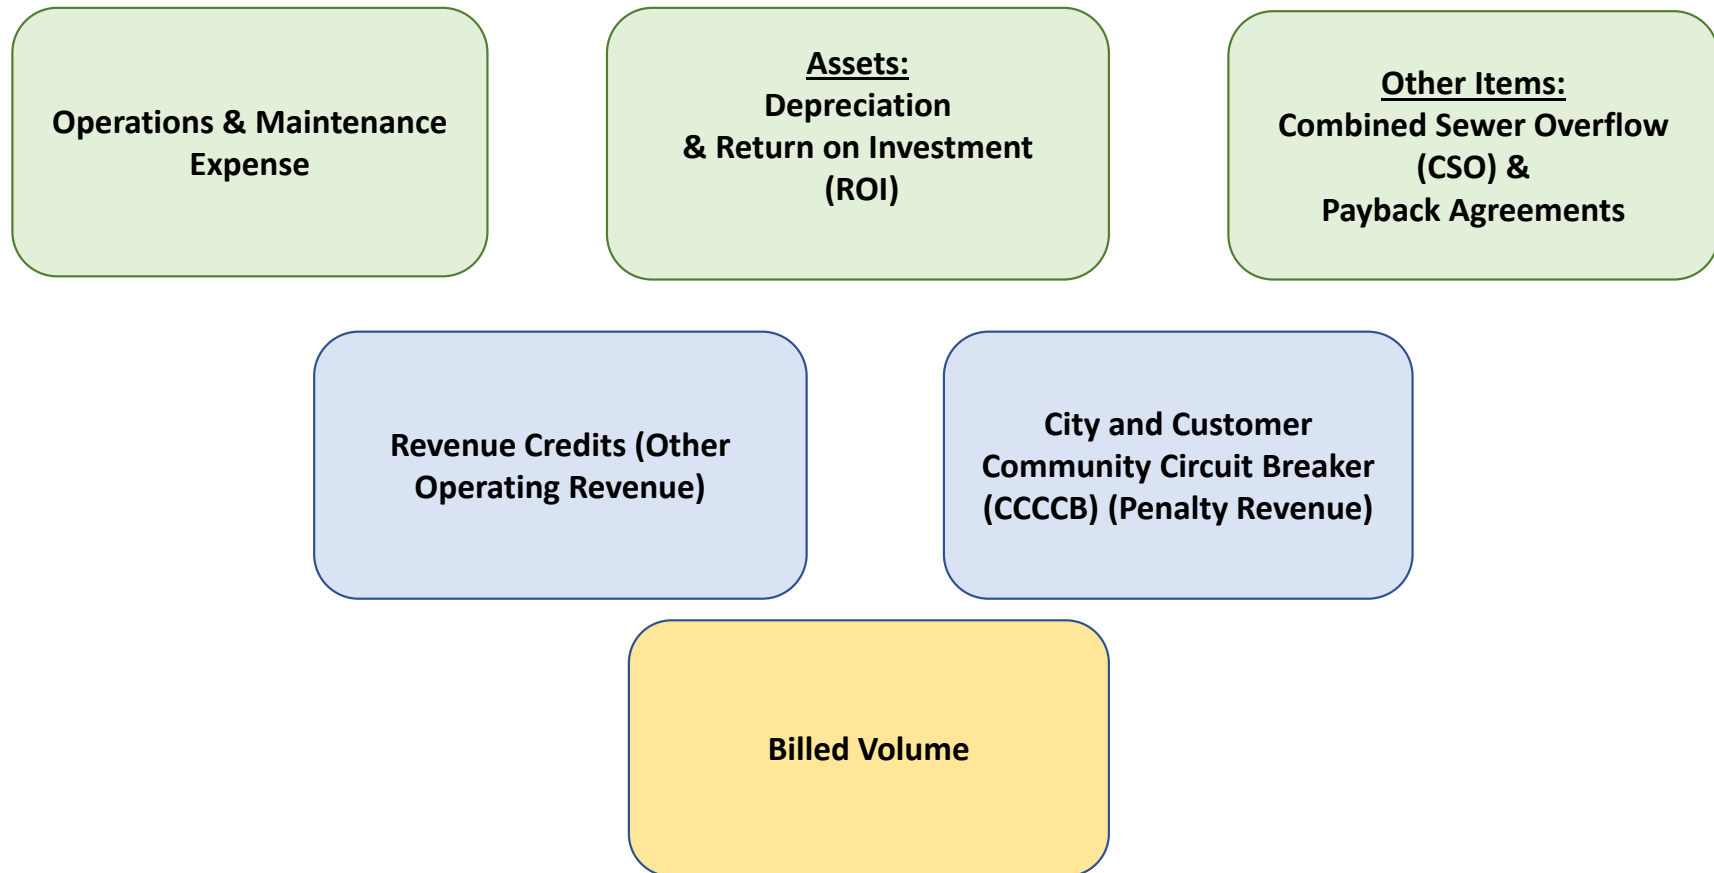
Operations & Maintenance Expense

Assets:
Depreciation
& Return on Investment
(ROI)

Other Items:
Combined Sewer Overflow
(CSO) &
Payback Agreements

Revenue Credits (Other Operating Revenue)

City and Customer Community Circuit Breaker (CCCCB) (Penalty Revenue)

Billed Volume